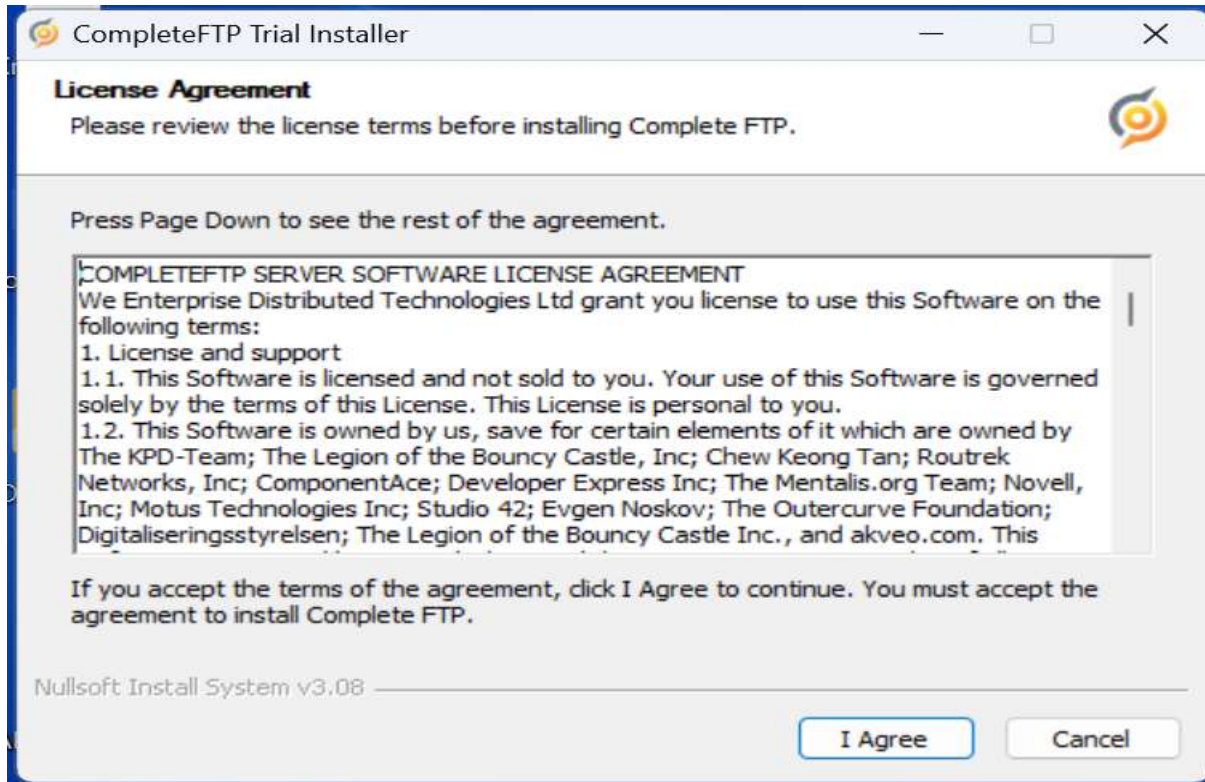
CompleteFTP Trial Installer

License Agreement

Please review the license terms before installing Complete FTP.

Press Page Down to see the rest of the agreement.

COMPLETEFTP SERVER SOFTWARE LICENSE AGREEMENT
We Enterprise Distributed Technologies Ltd grant you license to use this Software on the following terms:
1. License and support
1.1. This Software is licensed and not sold to you. Your use of this Software is governed solely by the terms of this License. This License is personal to you.
1.2. This Software is owned by us, save for certain elements of it which are owned by The KPD-Team; The Legion of the Bouncy Castle, Inc; Chew Keong Tan; Routrek Networks, Inc; ComponentAce; Developer Express Inc; The Mentalis.org Team; Novell, Inc; Motus Technologies Inc; Studio 42; Evgen Noskov; The Outercurve Foundation; Digitaliseringsstyrelsen; The Legion of the Bouncy Castle Inc., and akveo.com. This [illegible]

If you accept the terms of the agreement, click I Agree to continue. You must accept the agreement to install Complete FTP.

Nullsoft Install System v3.08

I Agree

Cancel